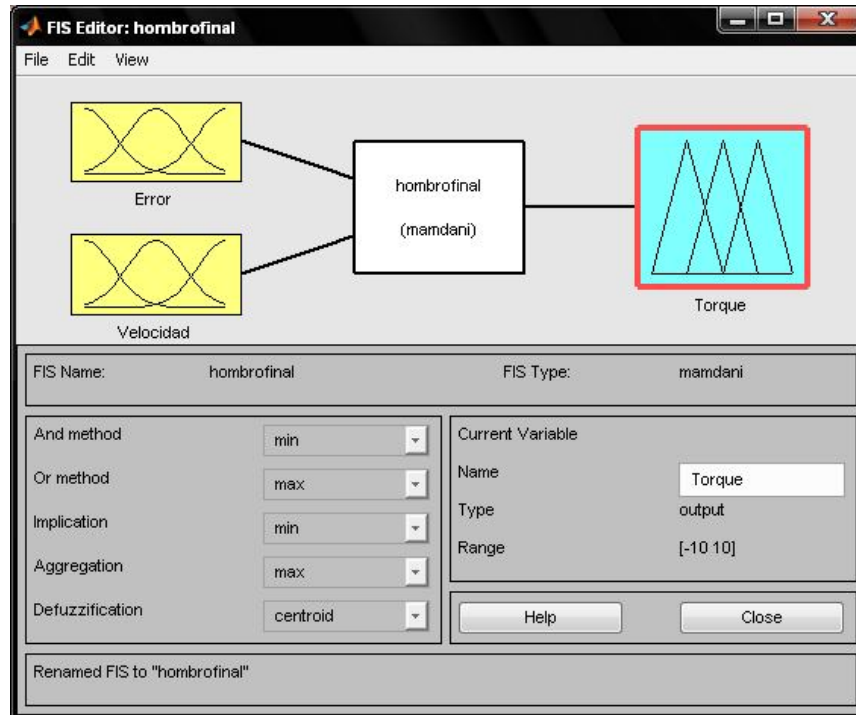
FIS Editor: hombrofinal

File Edit View

Error

Velocidad

hombrofinal

(mamdani)

Torque

FIS Name: hombrofinal

FIS Type: mamdani

And method min

Or method max

Implication min

Aggregation max

Defuzzification centroid

Current Variable

Name Torque

Type output

Range [-10 10]

Help

Close

Renamed FIS to "hombrofinal"